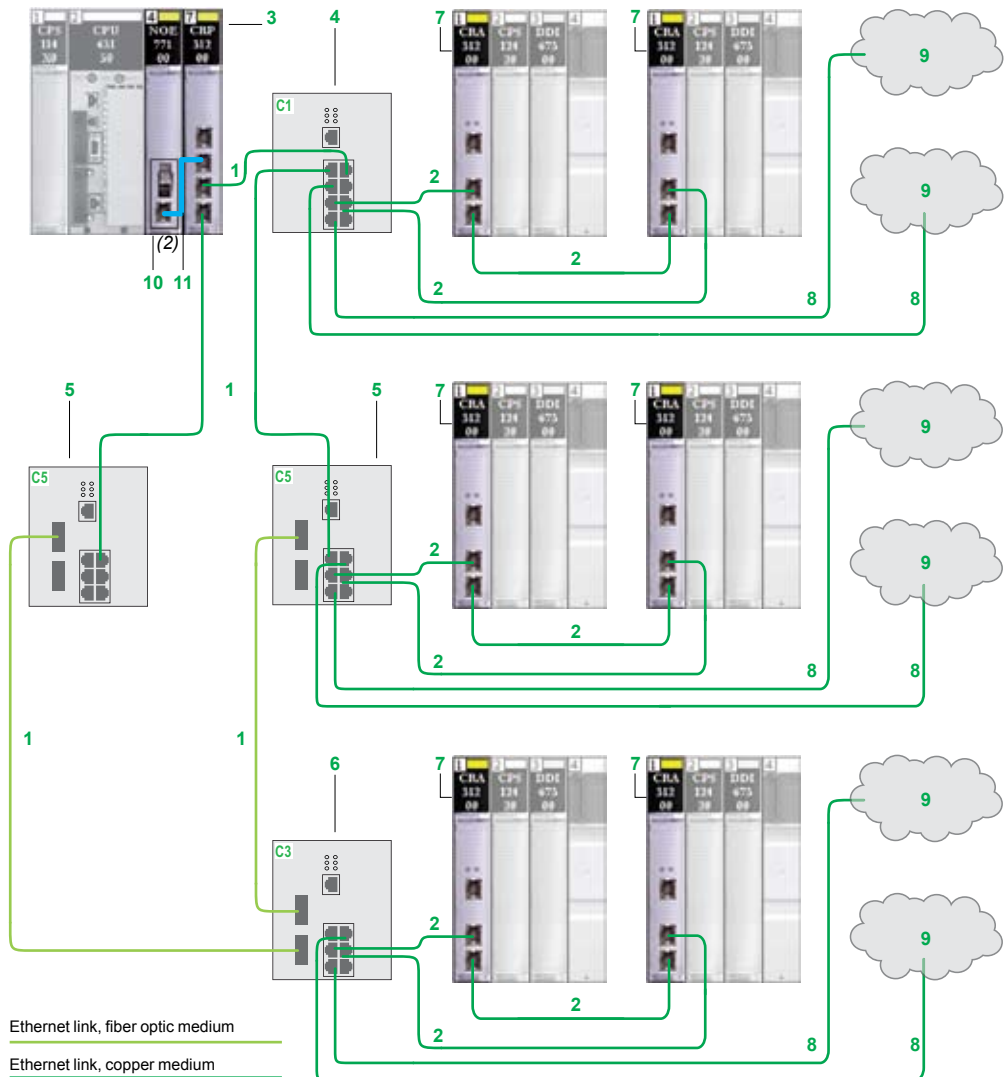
1 CPS 114 20
2 CPU 651 50
4 NOE 771 00
7 CRP 312 00
3
4
C1
1
2
7
1 CRA 312 00
2 CPS 124 20
3 DDI 673 00
4
7
1 CRA 312 00
2 CPS 124 20
3 DDI 673 00
4
9
9
2
2
8
8
(2)
10 11
5
1
5
C5
C5
7
7
9
9
2
2
2
8
8
1
1
6
7
7
9
9
C3
2
2
2
8
8
Ethernet link, fiber optic medium
Ethernet link, copper medium